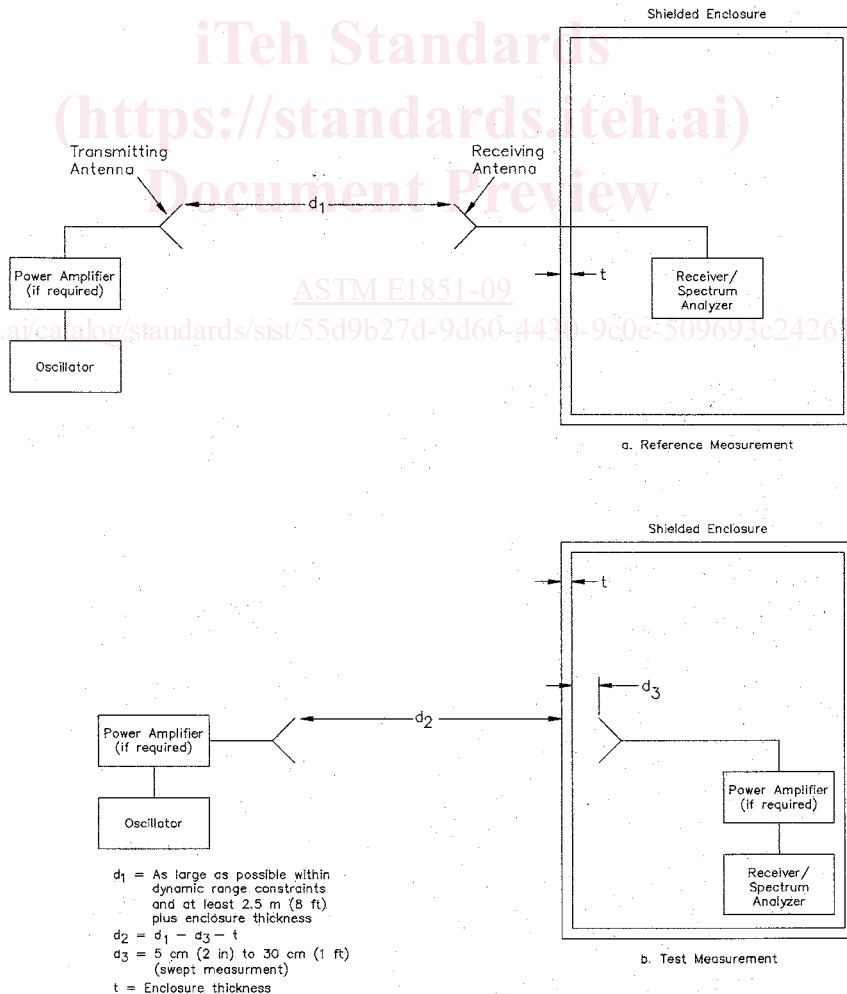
iTeh Standards
(https://standards.iteh.ai)
Document Preview

Shielded Enclosure

Transmitting Antenna

Receiving Antenna

$d_1$

Power Amplifier (if required)

t

Receiver/ Spectrum Analyzer

ASTM E1851-09

ai/catalog/standards/sist/55d9b27d-9d60-4430-9c0e-509693c2426

Oscillator

a. Reference Measurement

Shielded Enclosure

t

$d_3$

$d_2$

Power Amplifier (if required)

Oscillator

Power Amplifier (if required)

Receiver/ Spectrum Analyzer

$d_1$ = As large as possible within dynamic range constraints and at least 2.5 m (8 ft) plus enclosure thickness
$d_2 = d_1 - d_3 - t$
$d_3$ = 5 cm (2 in) to 30 cm (1 ft) (swept measurment)
t = Enclosure thickness

b. Test Measurement